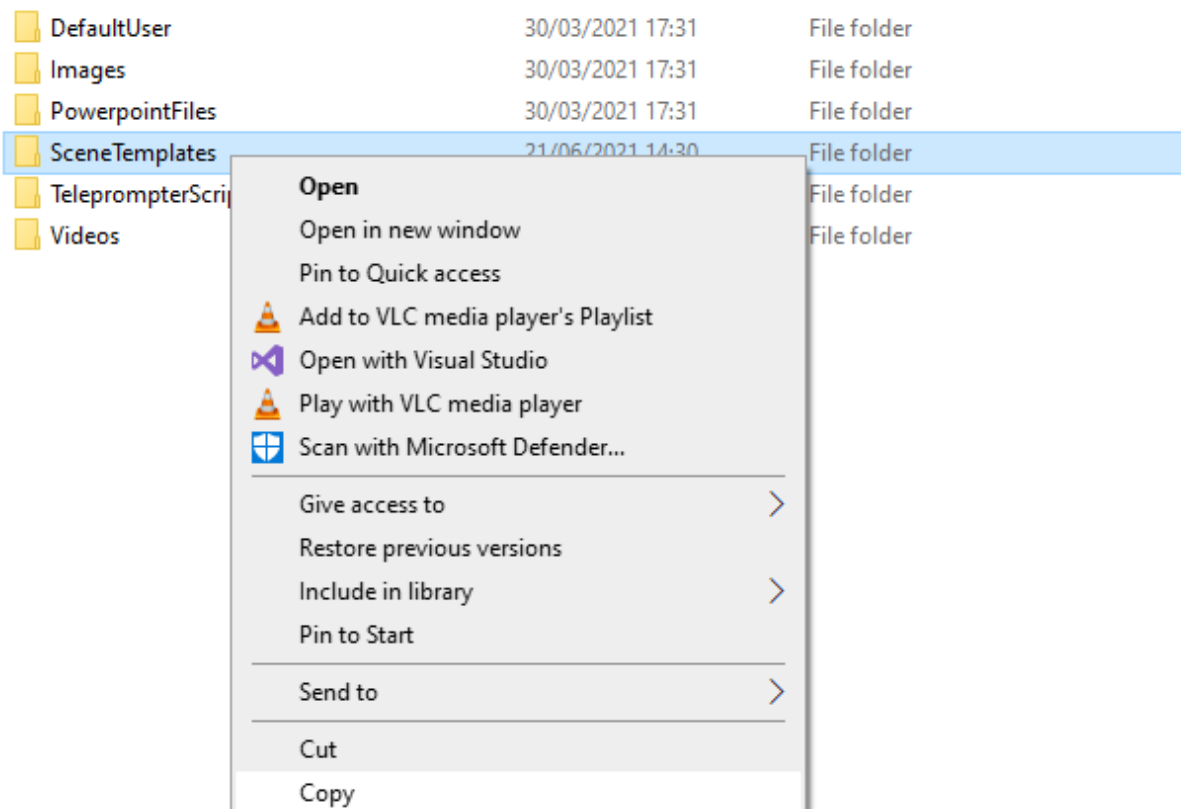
| | | |
|---|---|---|
| DefaultUser | 30/03/2021 17:31 | File folder |
| Images | 30/03/2021 17:31 | File folder |
| PowerpointFiles | 30/03/2021 17:31 | File folder |
| SceneTemplates | 21/06/2021 14:30 | File folder |
| TeleprompterScrip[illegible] | | File folder |
| Videos | | File folder |

Open
Open in new window
Pin to Quick access
Add to VLC media player's Playlist
Open with Visual Studio
Play with VLC media player
Scan with Microsoft Defender...

Give access to
Restore previous versions
Include in library
Pin to Start

Send to

Cut
Copy